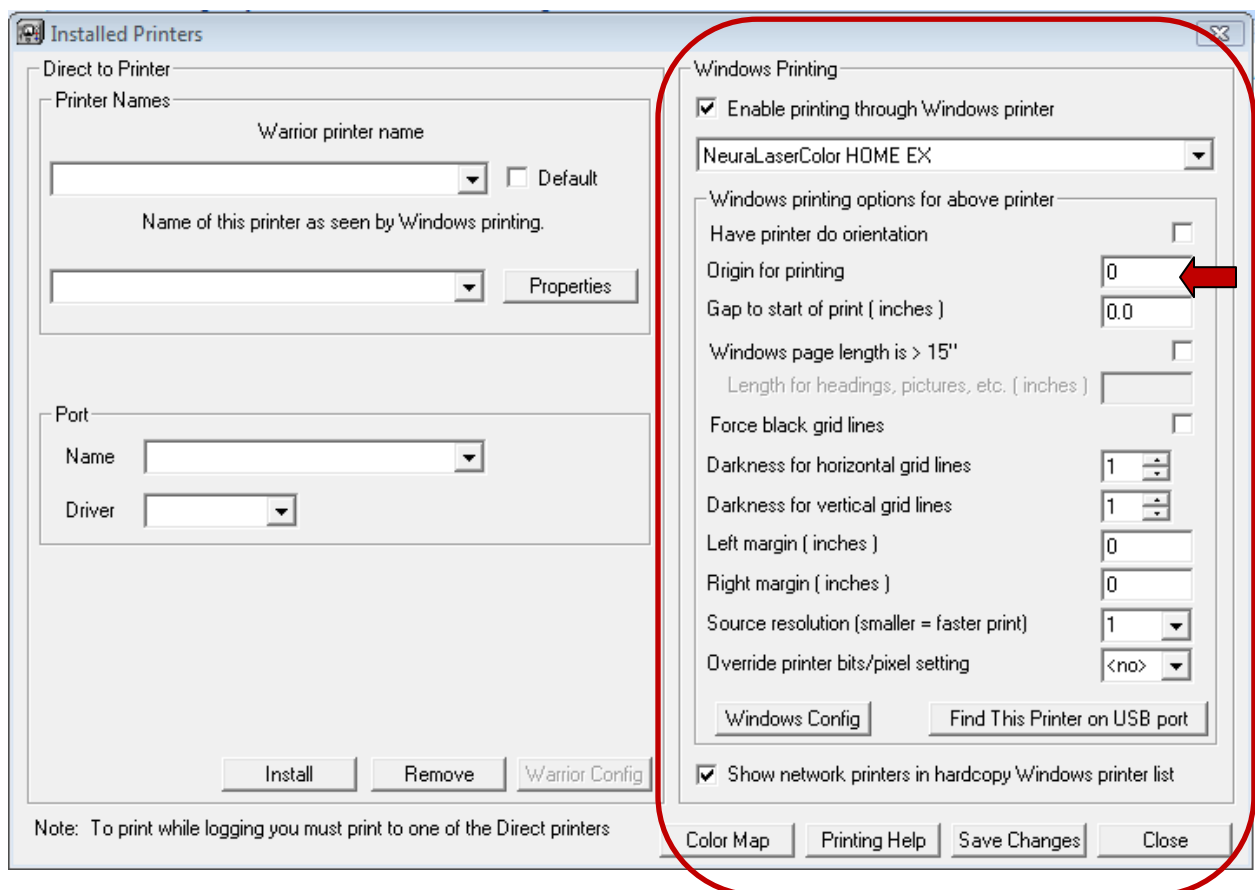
Installed Printers

Direct to Printer

Printer Names

Warrior printer name

Default

Name of this printer as seen by Windows printing.

Properties

Port

Name

Driver

Install Remove Warrior Config

Note: To print while logging you must print to one of the Direct printers

Windows Printing

Enable printing through Windows printer

NeuraLaserColor HOME EX

Windows printing options for above printer

Have printer do orientation

Origin for printing 0

Gap to start of print ( inches ) 0.0

Windows page length is > 15"

Length for headings, pictures, etc. ( inches )

Force black grid lines

Darkness for horizontal grid lines 1

Darkness for vertical grid lines 1

Left margin ( inches ) 0

Right margin ( inches ) 0

Source resolution (smaller = faster print) 1

Override printer bits/pixel setting <no>

Windows Config Find This Printer on USB port

Show network printers in hardcopy Windows printer list

Color Map Printing Help Save Changes Close